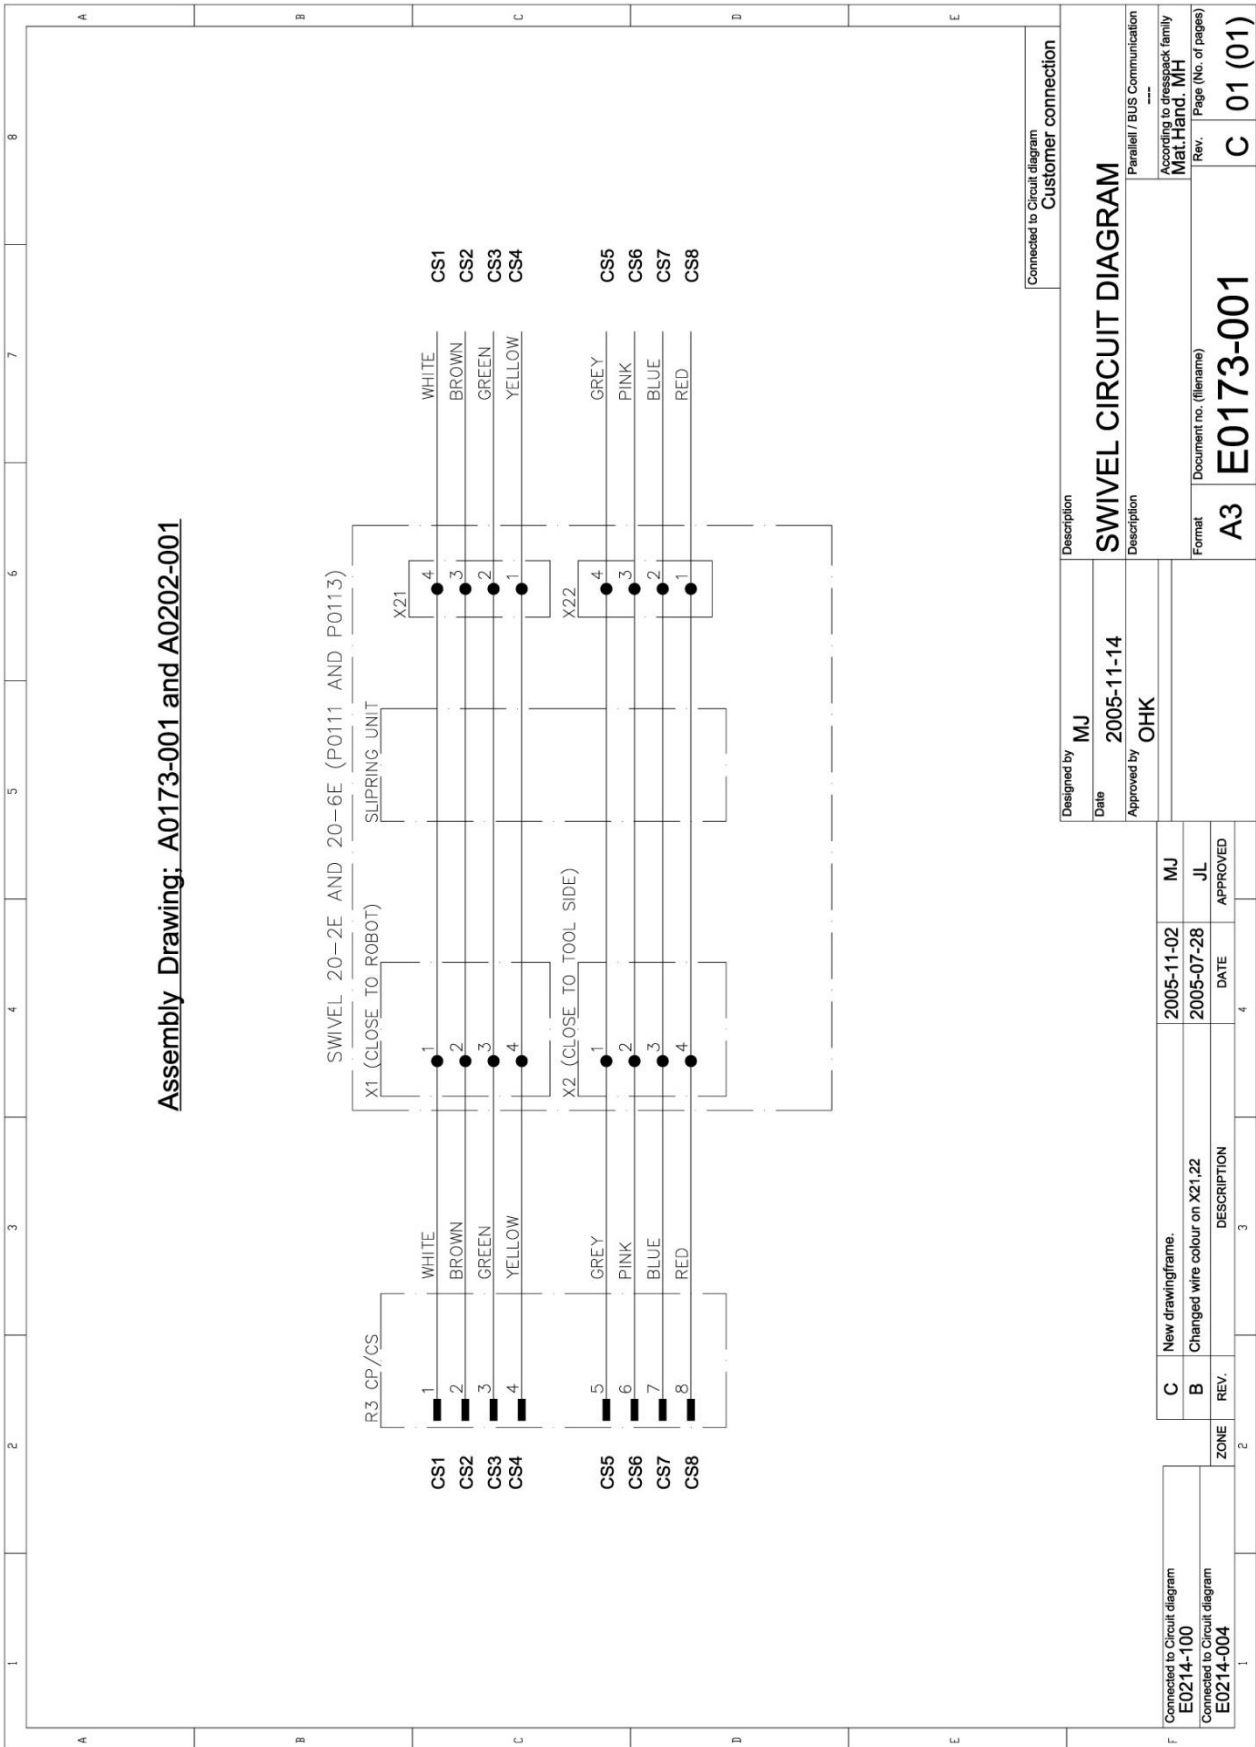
Assembly Drawing: A0173-001 and A0202-001

SWIVEL 20-2E AND 20-6E (P0111 AND P0113)

R3 CP/CS

| | | |
|---|---|---|
| CS1 | 1 | WHITE |
| CS2 | 2 | BROWN |
| CS3 | 3 | GREEN |
| CS4 | 4 | YELLOW |
| CS5 | 5 | GREY |
| CS6 | 6 | PINK |
| CS7 | 7 | BLUE |
| CS8 | 8 | RED |

X1 (CLOSE TO ROBOT)
1 2 3 4

X2 (CLOSE TO TOOL SIDE)
1 2 3 4

SLIPRING UNIT

X21
4 3 2 1

X22
4 3 2 1

| | |
|---|---|
| WHITE | CS1 |
| BROWN | CS2 |
| GREEN | CS3 |
| YELLOW | CS4 |
| GREY | CS5 |
| PINK | CS6 |
| BLUE | CS7 |
| RED | CS8 |

Connected to Circuit diagram
Customer connection

Connected to Circuit diagram
E0214-100
Connected to Circuit diagram
E0214-004

| ZONE | REV. | DESCRIPTION | DATE | APPROVED |
|---|---|---|---|---|
| | C | New drawingframe. | 2005-11-02 | MJ |
| | B | Changed wire colour on X21,22 | 2005-07-28 | JL |

Designed by MJ
Date 2005-11-14
Approved by OHK

Description
SWIVEL CIRCUIT DIAGRAM
Description
Parallell / BUS Communication
---
According to dresspack family
Mat.Hand. MH

Format A3
Document no. (filename) E0173-001
Rev. C
Page (No. of pages) 01 (01)

A B C D E F
1 2 3 4 5 6 7 8